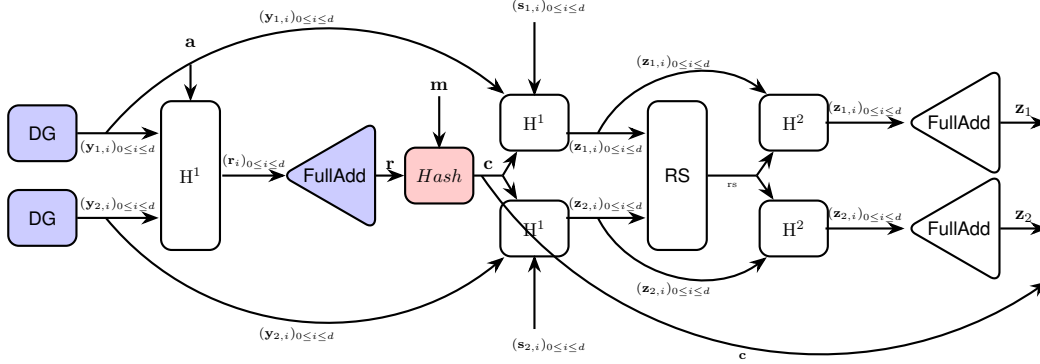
$(\mathbf{y}_{1,i})_{0\leq i\leq d}$
$(\mathbf{s}_{1,i})_{0\leq i\leq d}$
$\mathbf{a}$
$(\mathbf{z}_{1,i})_{0\leq i\leq d}$
$\mathbf{m}$
DG
$(\mathbf{y}_{1,i})_{0\leq i\leq d}$
H$^1$
H$^1$
$(\mathbf{z}_{1,i})_{0\leq i\leq d}$
RS
H$^2$
$(\mathbf{z}_{1,i})_{0\leq i\leq d}$
FullAdd
$\mathbf{z}_1$
$(\mathbf{r}_i)_{0\leq i\leq d}$
FullAdd
$\mathbf{r}$
$Hash$
$\mathbf{c}$
rs
DG
$(\mathbf{y}_{2,i})_{0\leq i\leq d}$
$(\mathbf{z}_{2,i})_{0\leq i\leq d}$
H$^1$
H$^2$
$(\mathbf{z}_{2,i})_{0\leq i\leq d}$
FullAdd
$\mathbf{z}_2$
$(\mathbf{z}_{2,i})_{0\leq i\leq d}$
$(\mathbf{y}_{2,i})_{0\leq i\leq d}$
$(\mathbf{s}_{2,i})_{0\leq i\leq d}$
$\mathbf{c}$